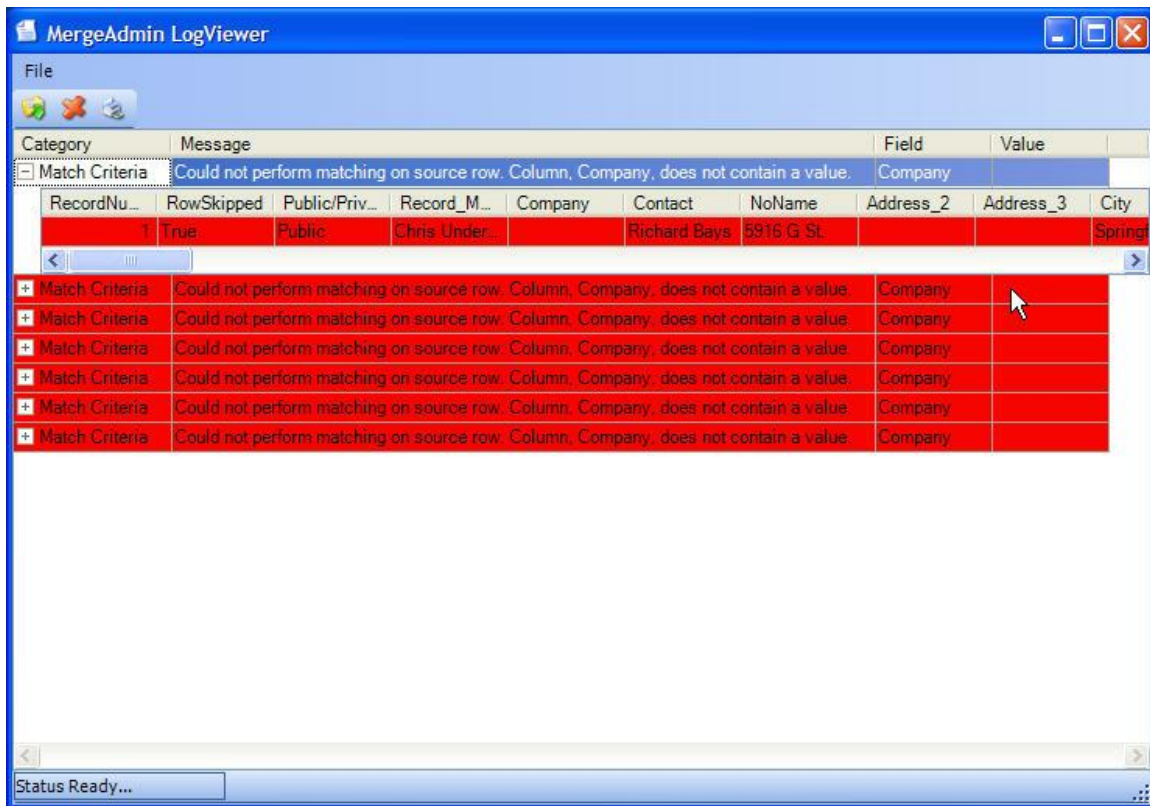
MergeAdmin LogViewer

File

| Category | Message | Field | Value |
|---|---|---|---|
| Match Criteria | Could not perform matching on source row. Column, Company, does not contain a value. | Company | |

| RecordNu... | RowSkipped | Public/Priv... | Record_M... | Company | Contact | NoName | Address_2 | Address_3 | City |
|---|---|---|---|---|---|---|---|---|---|
| 1 | True | Public | Chris Under... | | Richard Bays | 5916 G St. | | | Springf |

| Category | Message | Field | Value |
|---|---|---|---|
| Match Criteria | Could not perform matching on source row. Column, Company, does not contain a value. | Company | |
| Match Criteria | Could not perform matching on source row. Column, Company, does not contain a value. | Company | |
| Match Criteria | Could not perform matching on source row. Column, Company, does not contain a value. | Company | |
| Match Criteria | Could not perform matching on source row. Column, Company, does not contain a value. | Company | |
| Match Criteria | Could not perform matching on source row. Column, Company, does not contain a value. | Company | |
| Match Criteria | Could not perform matching on source row. Column, Company, does not contain a value. | Company | |

Status Ready...